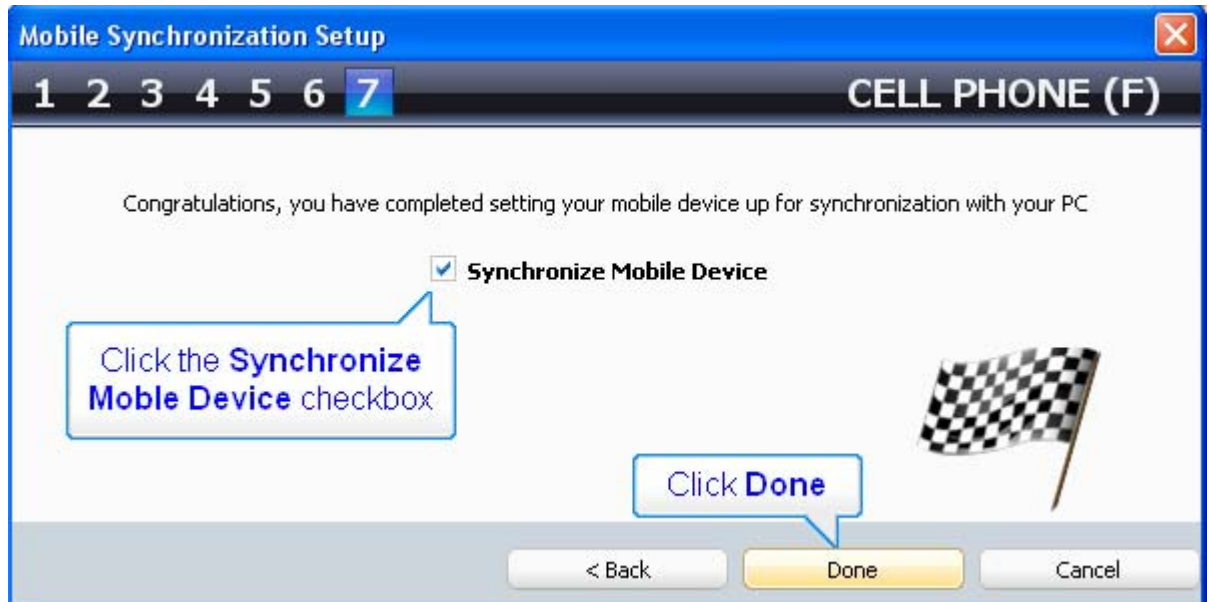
Mobile Synchronization Setup

1 2 3 4 5 6 7

CELL PHONE (F)

Congratulations, you have completed setting your mobile device up for synchronization with your PC

Synchronize Mobile Device

Click the **Synchronize Moble Device** checkbox

Click **Done**

< Back

Done

Cancel